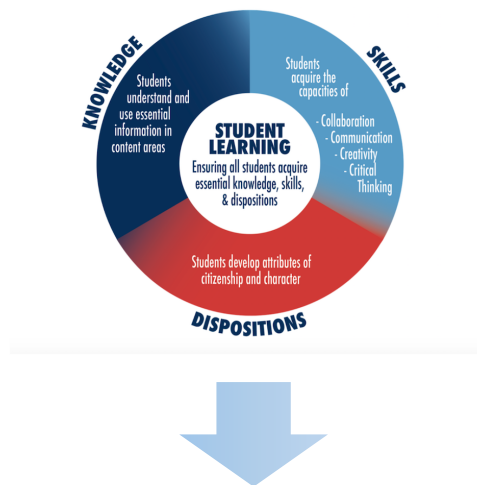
KNOWLEDGE

Students understand and use essential information in content areas

SKILLS

Students acquire the capacities of

- Collaboration
- Communication
- Creativity
- Critical Thinking

STUDENT LEARNING

Ensuring all students acquire essential knowledge, skills, & dispositions

Students develop attributes of citizenship and character

DISPOSITIONS